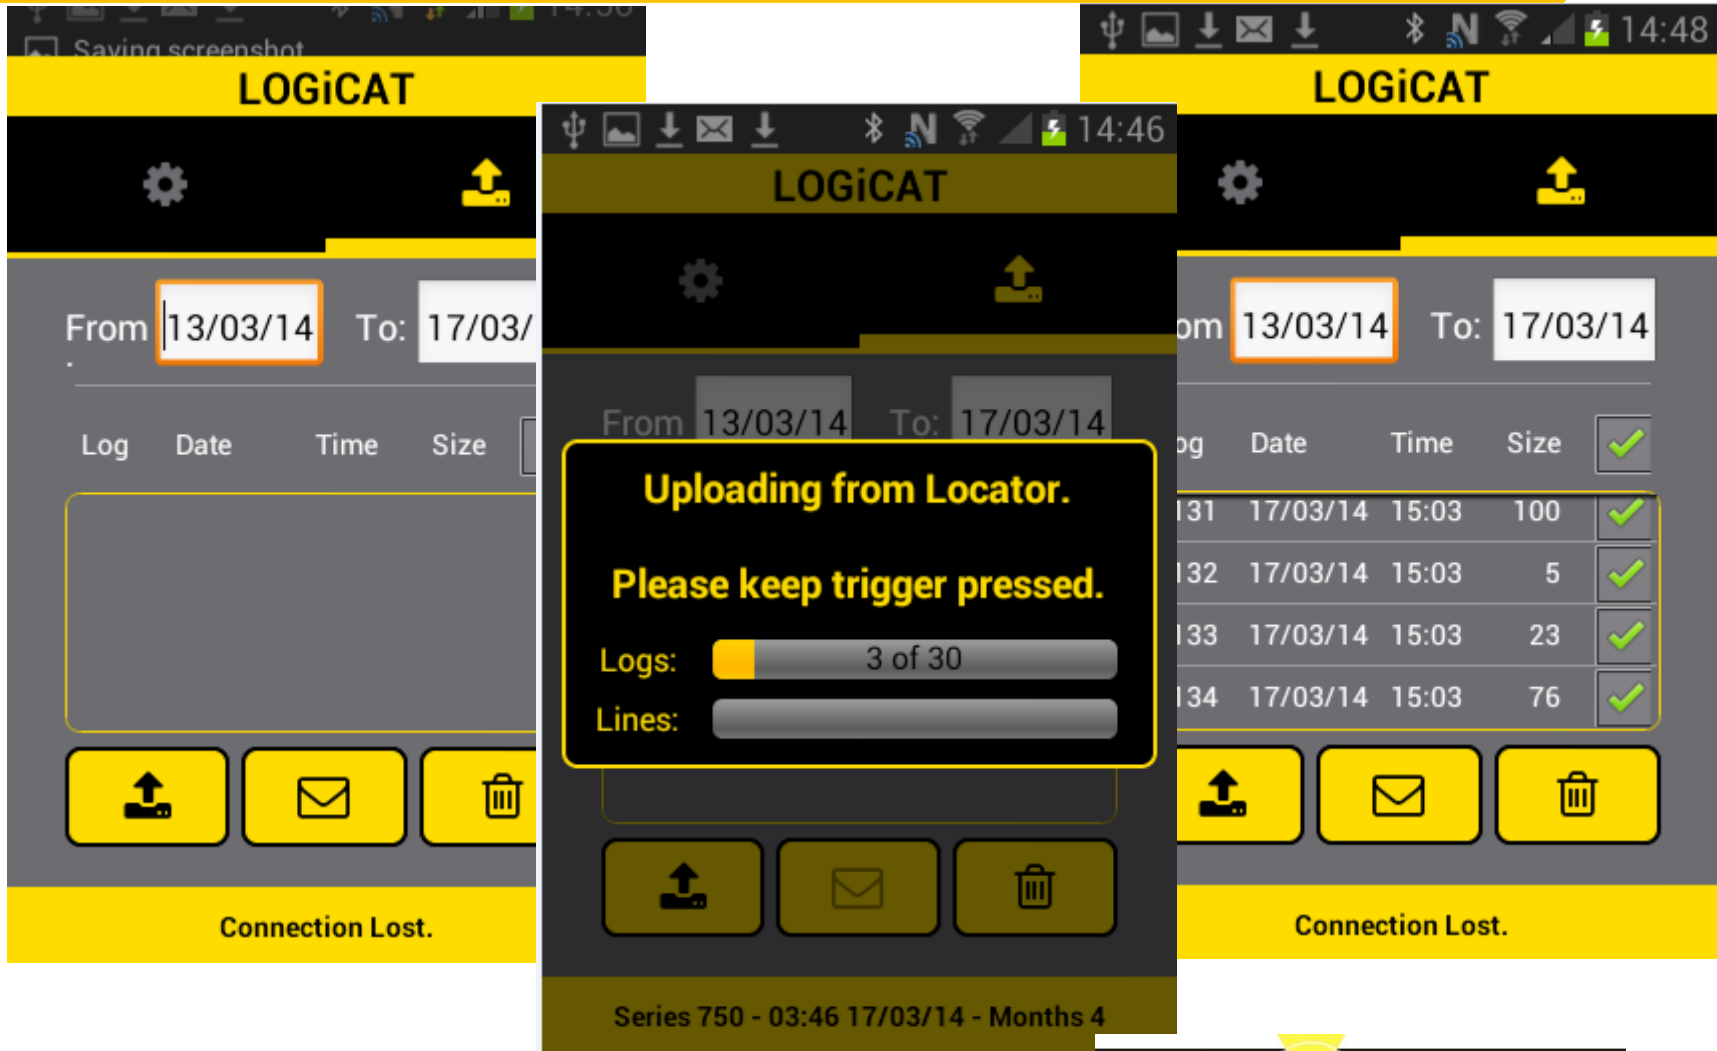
Saving screenshot

LOGiCAT

From 13/03/14 To: 17/03/

Log Date Time Size

Connection Lost.

14:46

LOGiCAT

From 13/03/14 To: 17/03/14

Uploading from Locator.

Please keep trigger pressed.

Logs: 3 of 30

Lines:

Series 750 - 03:46 17/03/14 - Months 4

14:48

LOGiCAT

om 13/03/14 To: 17/03/14

| og | Date | Time | Size |
|---|---|---|---|
| 131 | 17/03/14 | 15:03 | 100 |
| 132 | 17/03/14 | 15:03 | 5 |
| 133 | 17/03/14 | 15:03 | 23 |
| 134 | 17/03/14 | 15:03 | 76 |

Connection Lost.